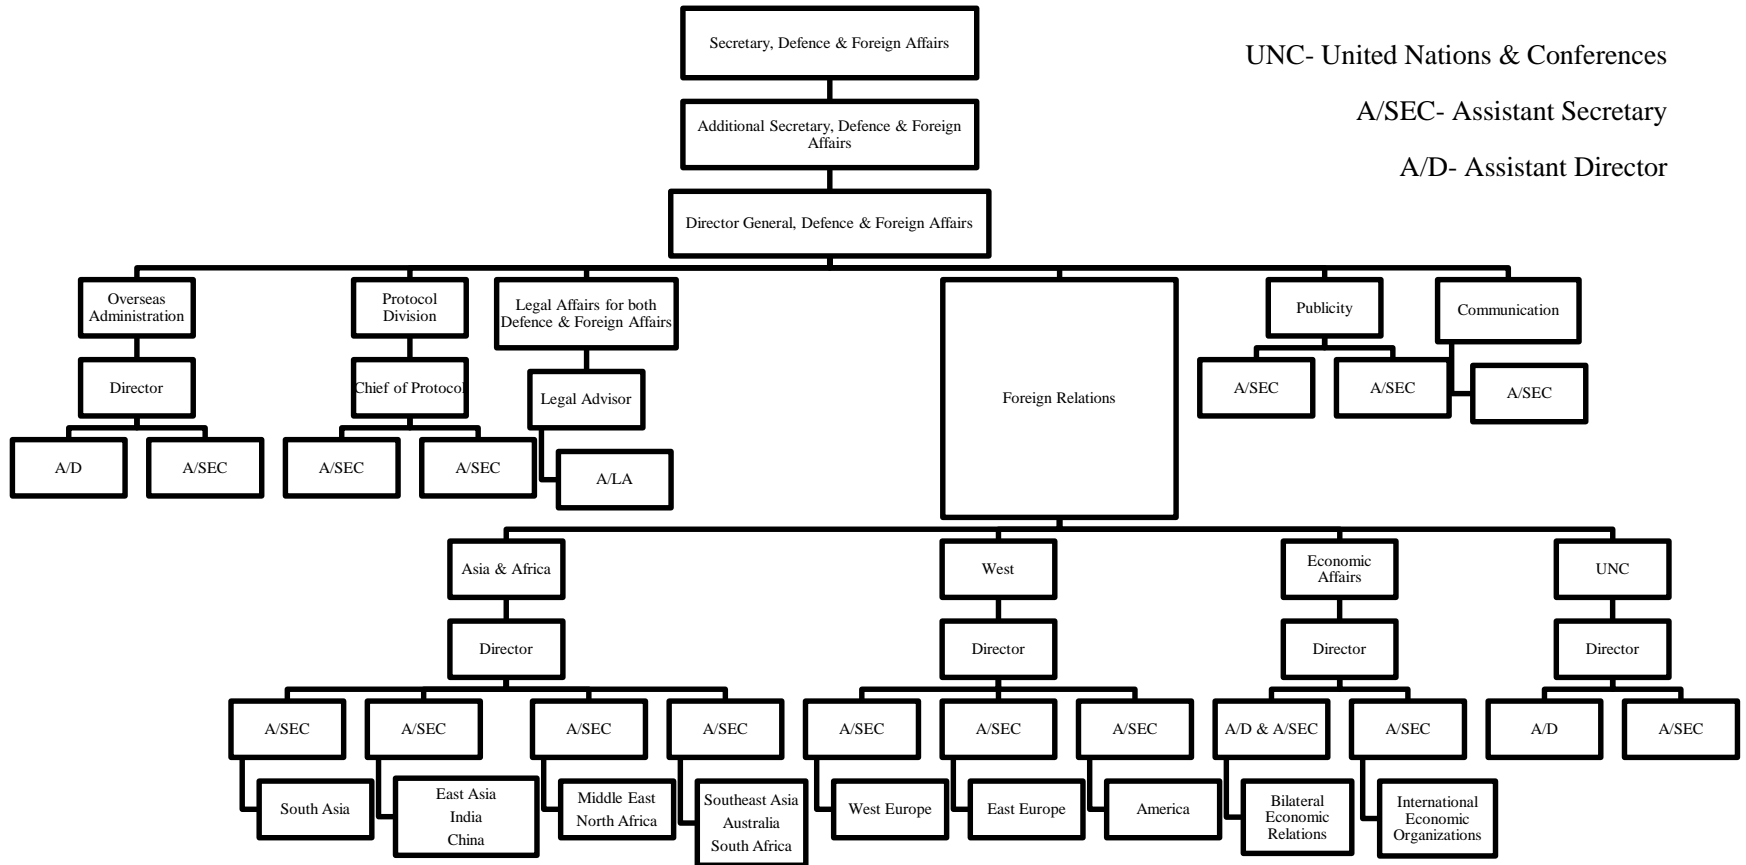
Secretary, Defence & Foreign Affairs

UNC- United Nations & Conferences

A/SEC- Assistant Secretary

A/D- Assistant Director

Additional Secretary, Defence & Foreign Affairs

Director General, Defence & Foreign Affairs

Overseas Administration

Director

A/D

A/SEC

Protocol Division

Chief of Protocol

A/SEC

A/SEC

Legal Affairs for both Defence & Foreign Affairs

Legal Advisor

A/LA

Foreign Relations

Publicity

A/SEC

A/SEC

Communication

A/SEC

Asia & Africa

Director

A/SEC

South Asia

A/SEC

East Asia India China

A/SEC

Middle East North Africa

A/SEC

Southeast Asia Australia South Africa

West

Director

A/SEC

West Europe

A/SEC

East Europe

A/SEC

America

Economic Affairs

Director

A/D & A/SEC

Bilateral Economic Relations

A/SEC

International Economic Organizations

UNC

Director

A/D

A/SEC